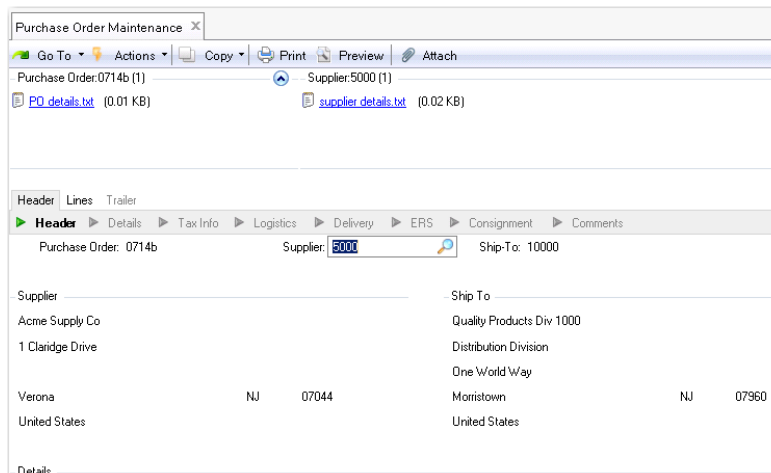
Purchase Order Maintenance ×

Go To ▾ Actions ▾ Copy ▾ Print Preview Attach

Purchase Order:0714b (1)

PO details.txt (0.01 KB)

Supplier:5000 (1)

supplier details.txt (0.02 KB)

Header Lines Trailer

Header Details Tax Info Logistics Delivery ERS Consignment Comments

Purchase Order: 0714b Supplier: 5000 Ship-To: 10000

Supplier

Acme Supply Co

1 Claridge Drive

Verona NJ 07044

United States

Ship To

Quality Products Div 1000

Distribution Division

One World Way

Morristown NJ 07960

United States

Details